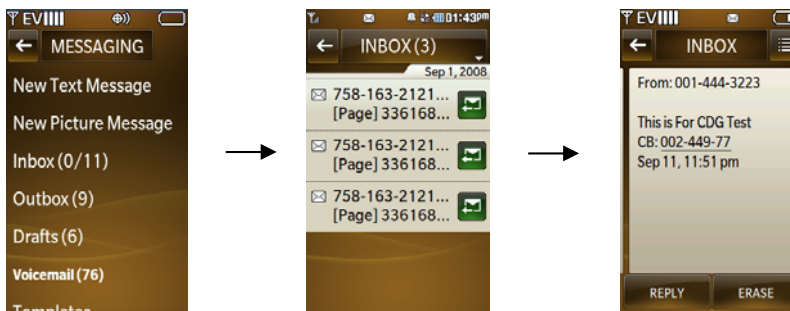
EV

MESSAGING

New Text Message

New Picture Message

Inbox (0/11)

Outbox (9)

Drafts (6)

Voicemail (76)

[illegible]

01:43pm

INBOX (3)

Sep 1, 2008

758-163-2121... [Page] 336168...

758-163-2121... [Page] 336168...

758-163-2121... [Page] 336168...

EV

INBOX

From: 001-444-3223

This is For CDG Test
CB: 002-449-77
Sep 11, 11:51 pm

REPLY

ERASE